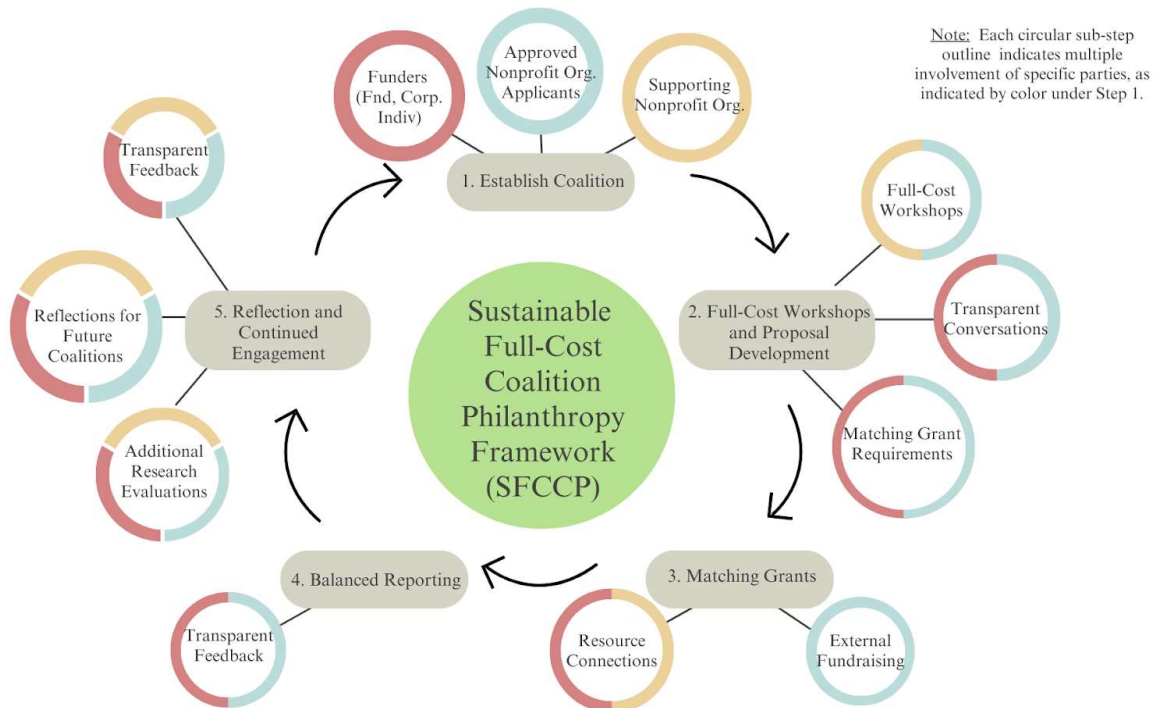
Note: Each circular sub-step outline indicates multiple involvement of specific parties, as indicated by color under Step 1.

Funders (Fnd, Corp. Indiv)

Approved Nonprofit Org. Applicants

Supporting Nonprofit Org.

1. Establish Coalition

Full-Cost Workshops

2. Full-Cost Workshops and Proposal Development

Transparent Conversations

Matching Grant Requirements

3. Matching Grants

Resource Connections

External Fundraising

4. Balanced Reporting

Transparent Feedback

5. Reflection and Continued Engagement

Transparent Feedback

Reflections for Future Coalitions

Additional Research Evaluations

Sustainable Full-Cost Coalition Philanthropy Framework (SFCCP)